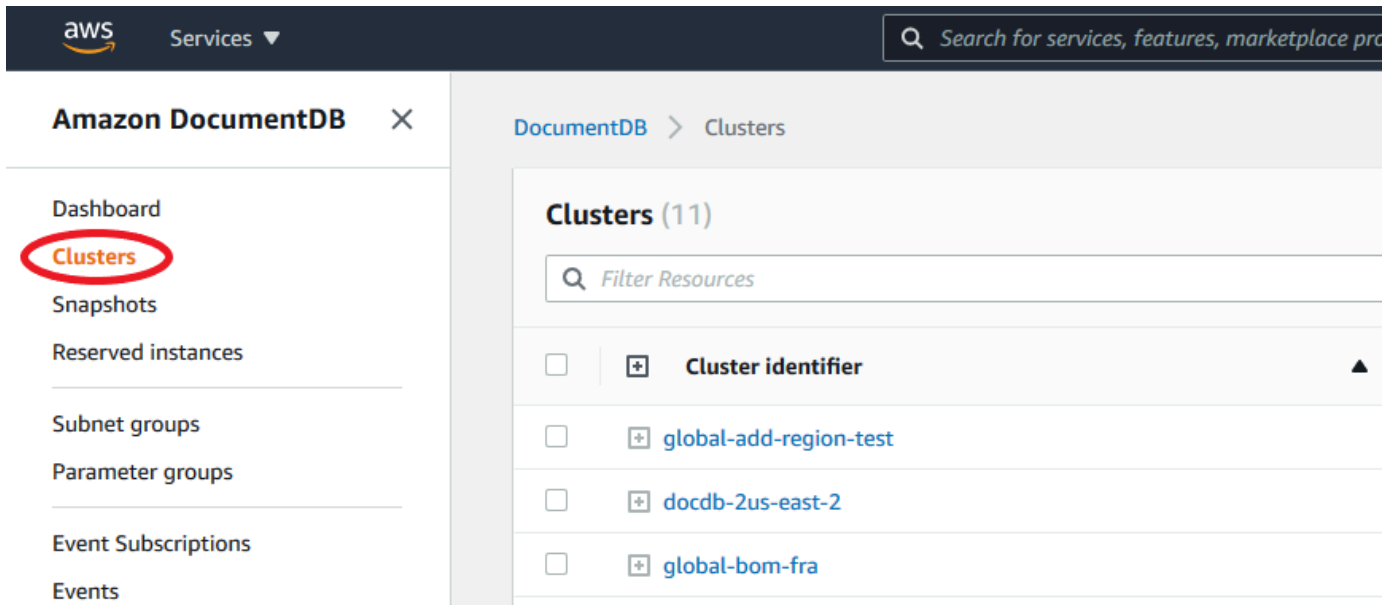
aws Services ▼ Search for services, features, marketplace pro

Amazon DocumentDB ×

Dashboard
Clusters
Snapshots
Reserved instances

Subnet groups
Parameter groups

Event Subscriptions
Events

DocumentDB > Clusters

Clusters (11)

Filter Resources

| | Cluster identifier ▲ |
|---|---|
| | global-add-region-test |
| | docdb-2us-east-2 |
| | global-bom-fra |